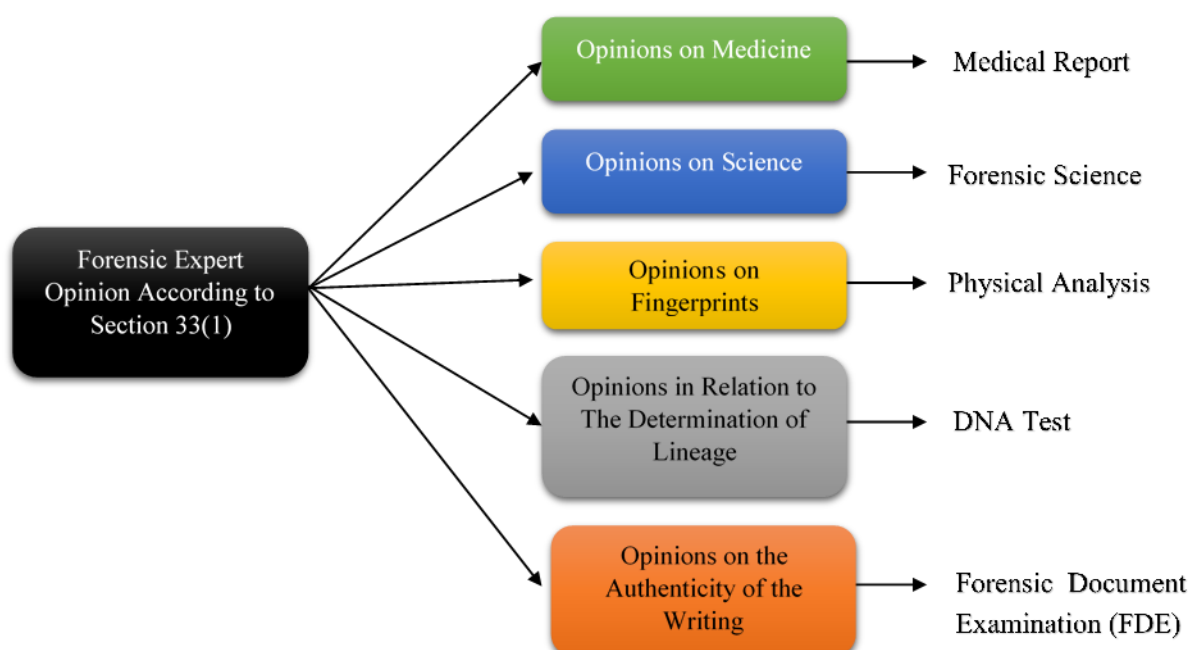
Forensic Expert Opinion According to Section 33(1)

Opinions on Medicine

Medical Report

Opinions on Science

Forensic Science

Opinions on Fingerprints

Physical Analysis

Opinions in Relation to The Determination of Lineage

DNA Test

Opinions on the Authenticity of the Writing

Forensic Document Examination (FDE)